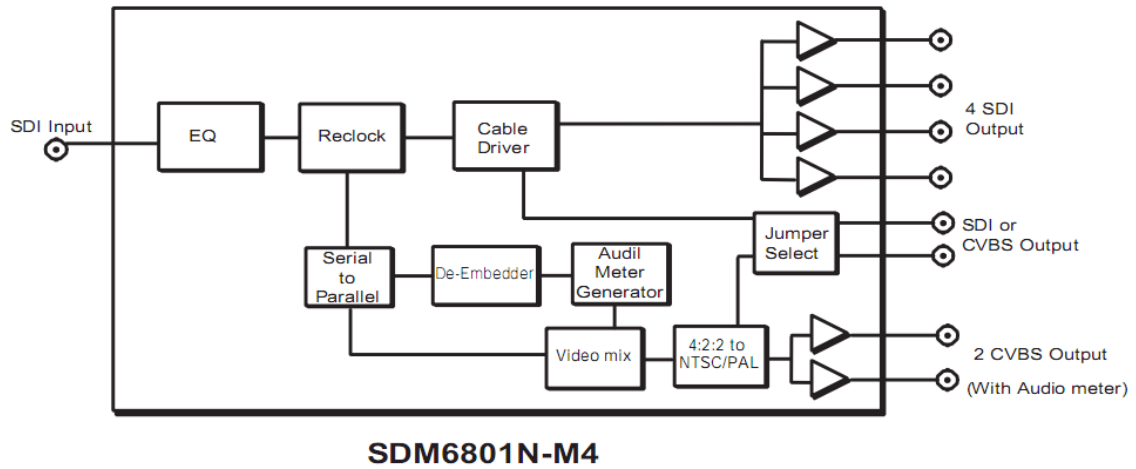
SDI Input

EQ

Reclock

Cable Driver

4 SDI Output

Serial to Parallel

De-Embedder

Audil Meter Generator

Jumper Select

SDI or CVBS Output

Video mix

4:2:2 to NTSC/PAL

2 CVBS Output

(With Audio meter)

SDM6801N-M4